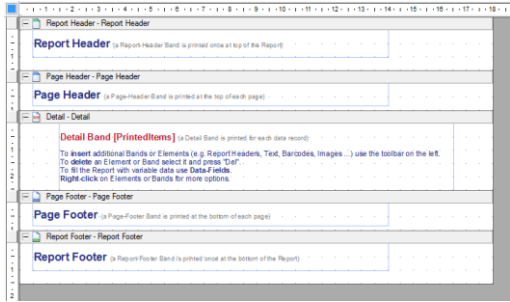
1 · 2 · 3 · 4 · 5 · 6 · 7 · 8 · 9 · 10 · 11 · 12 · 13 · 14 · 15 · 16 · 17 · 18

Report Header - Report Header

Report Header (a Report-Header Band is printed once at top of the Report)

Page Header - Page Header

Page Header (a Page-Header Band is printed at the top of each page)

Detail - Detail

Detail Band [PrintedItems] (a Detail Band is printed for each data record)

To insert additional Bands or Elements (e.g. Report Headers, Text, Barcodes, Images ...) use the toolbar on the left.
To delete an Element or Band select it and press "Del".
To fill the Report with variable data use Data-Fields.
Right-click on Elements or Bands for more options.

Page Footer - Page Footer

Page Footer (a Page-Footer Band is printed at the bottom of each page)

Report Footer - Report Footer

Report Footer (a Report-Footer Band is printed once at the bottom of the Report)